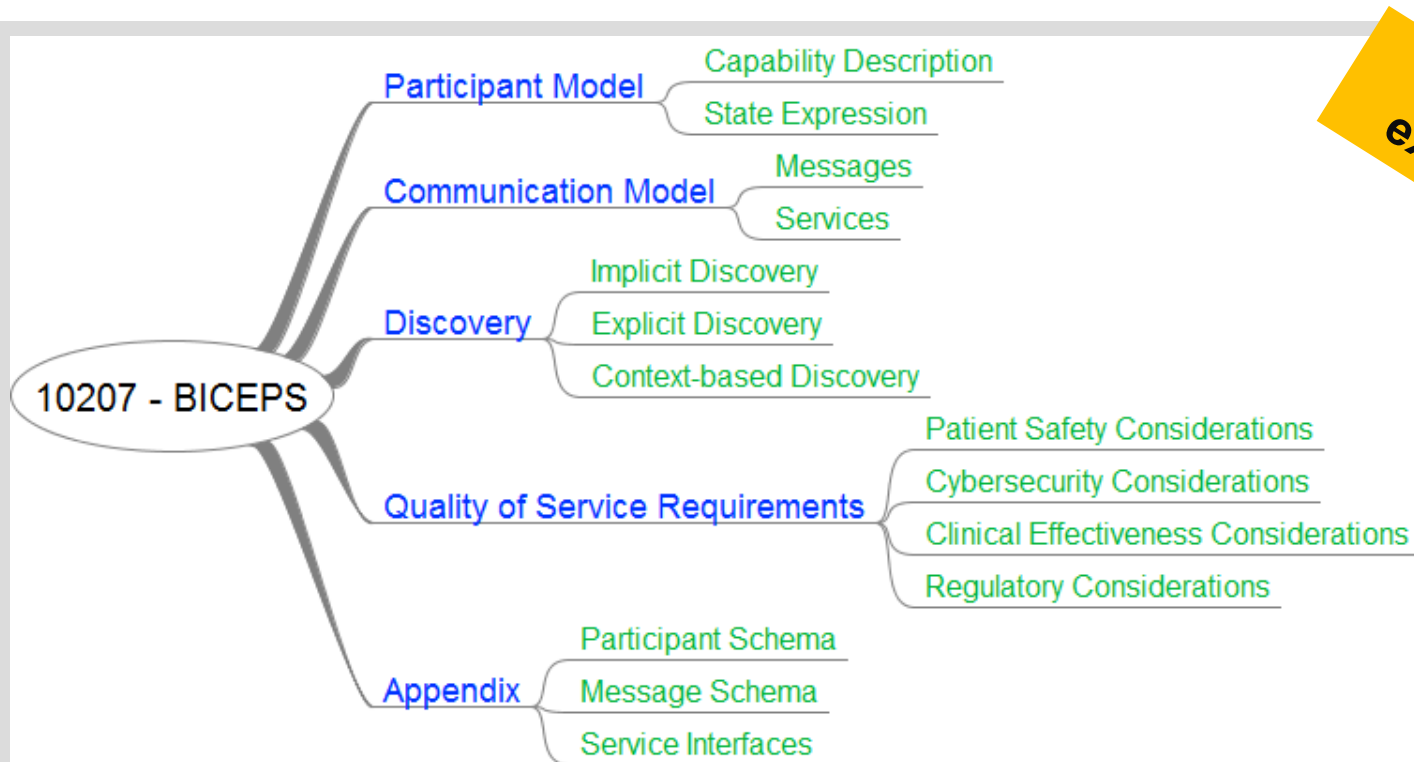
10207 - BICEPS

Participant Model
Capability Description
State Expression

Communication Model
Messages
Services

Discovery
Implicit Discovery
Explicit Discovery
Context-based Discovery

Quality of Service Requirements
Patient Safety Considerations
Cybersecurity Considerations
Clinical Effectiveness Considerations
Regulatory Considerations

Appendix
Participant Schema
Message Schema
Service Interfaces

e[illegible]